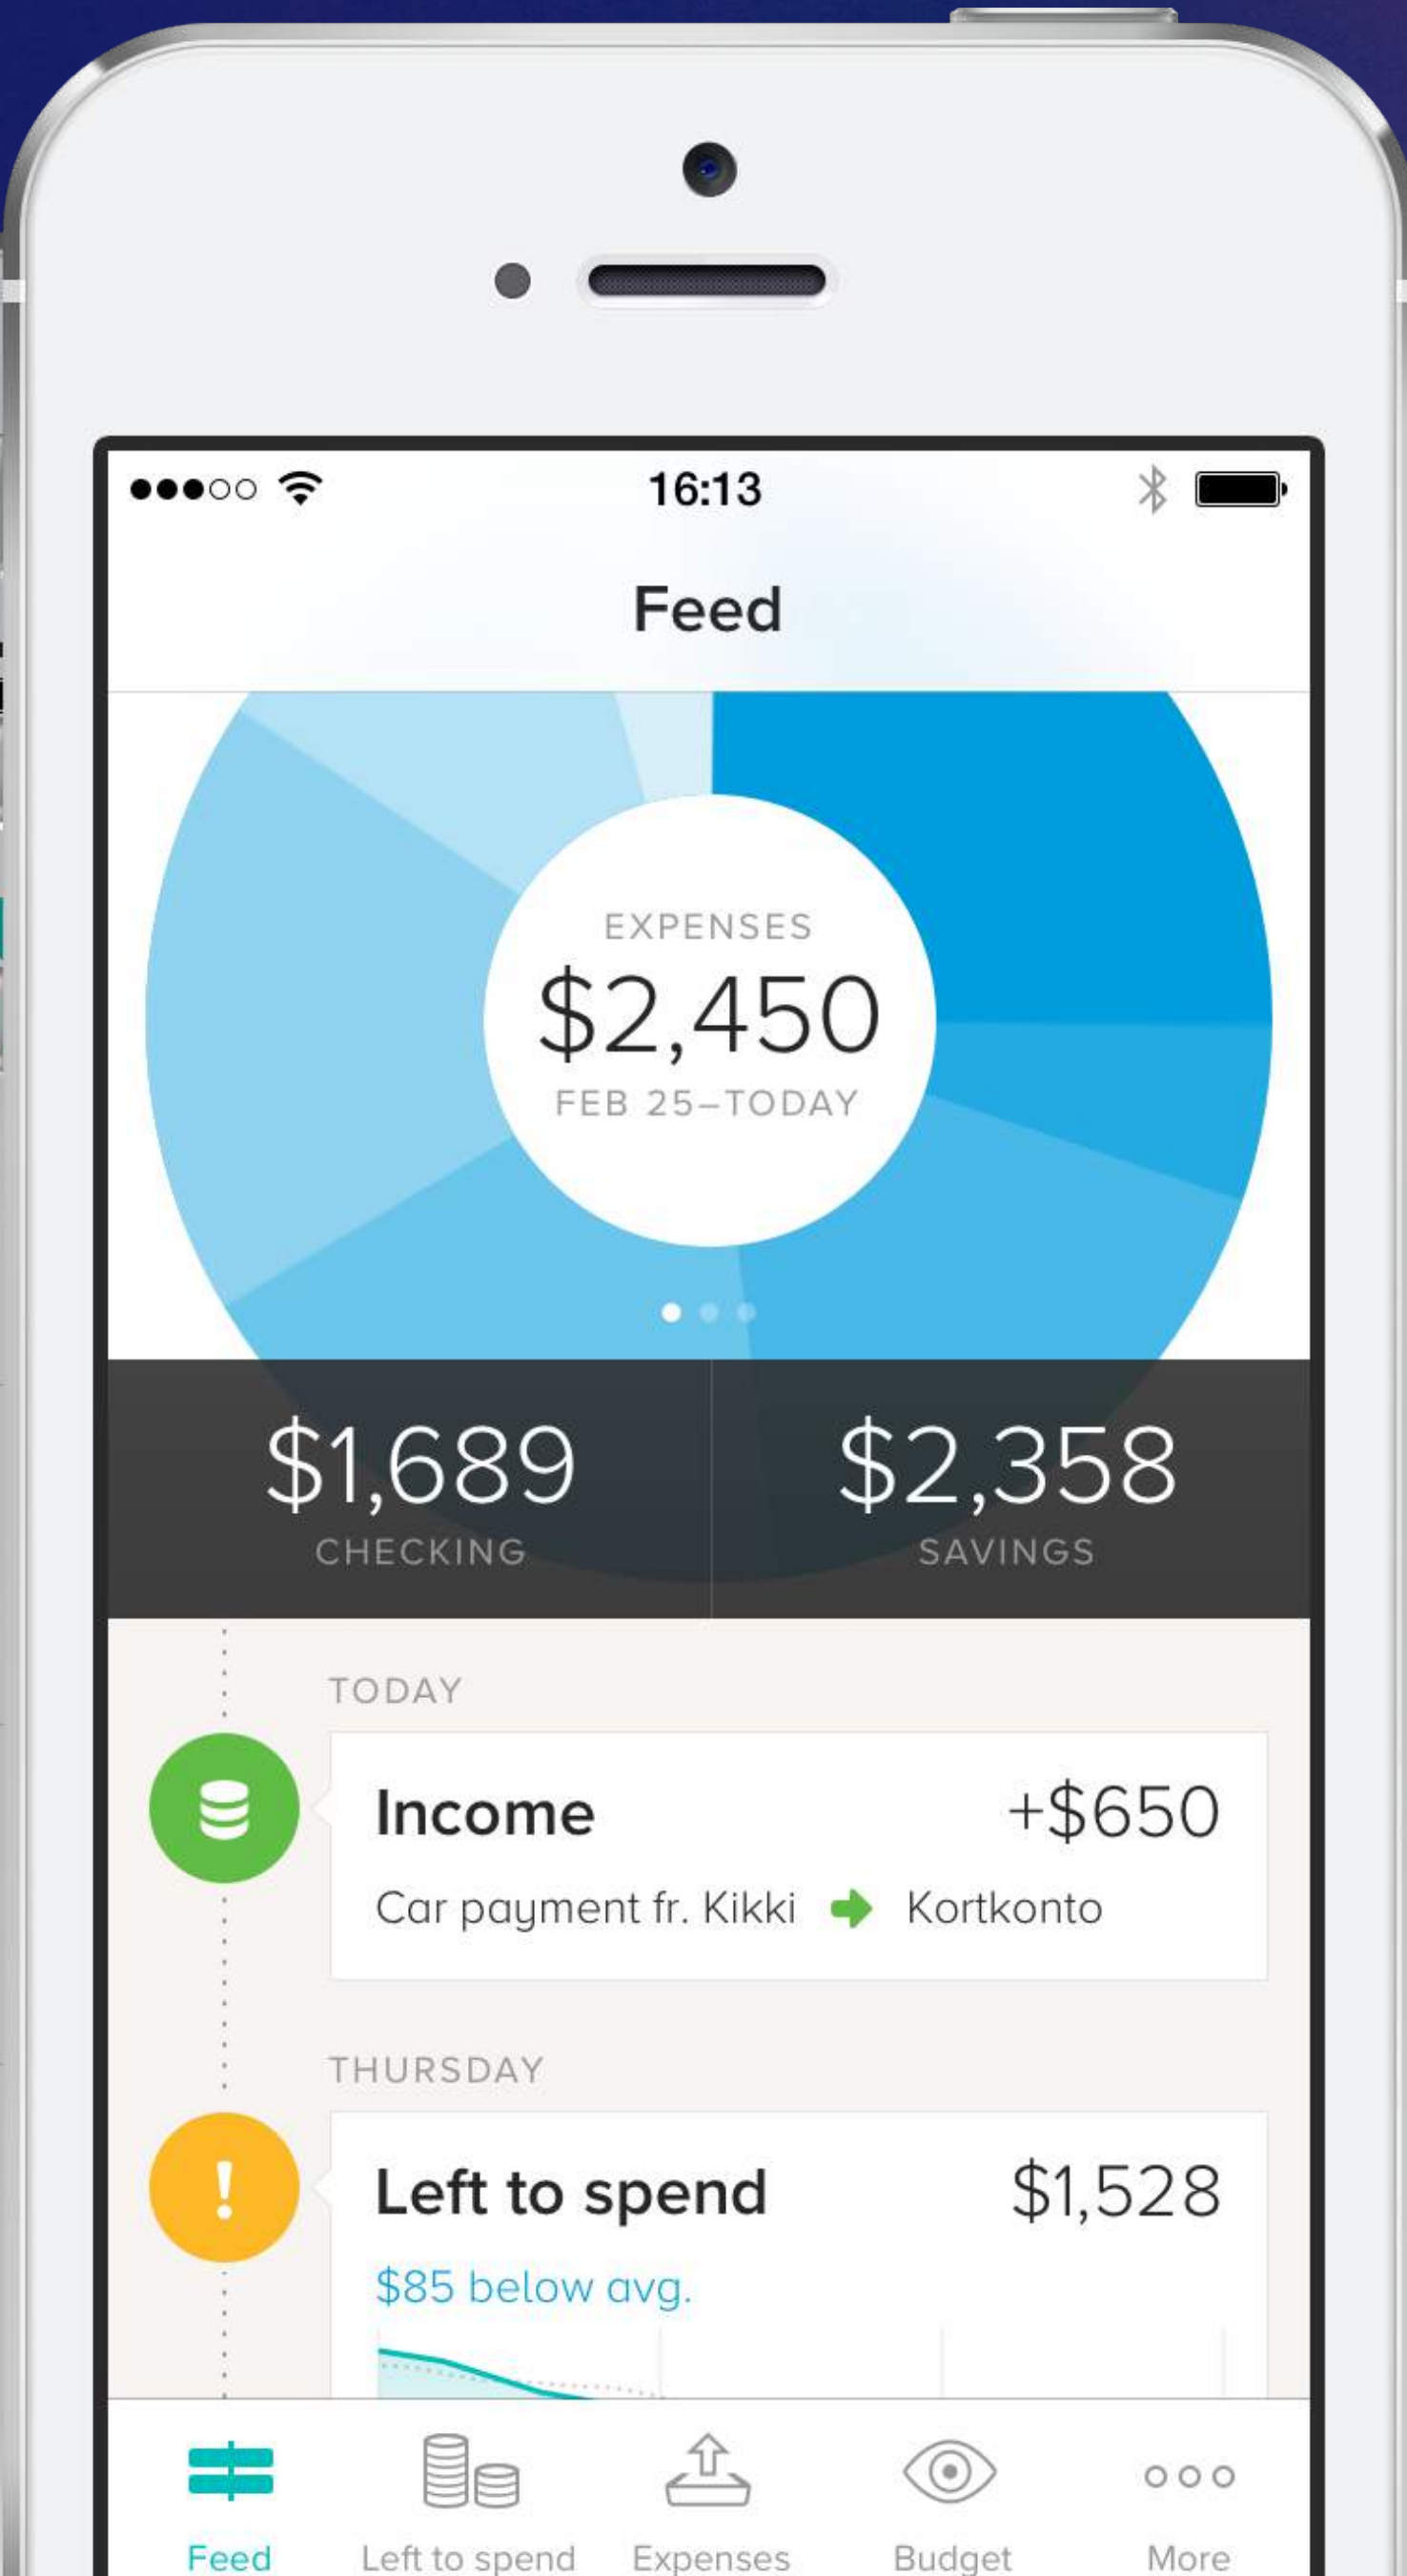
●●●○○ 16:13

Feed

EXPENSES
$2,450
FEB 25–TODAY

$1,689
CHECKING

$2,358
SAVINGS

TODAY

Income +$650
Car payment fr. Kikki Kortkonto

THURSDAY

Left to spend $1,528
$85 below avg.

Feed Left to spend Expenses Budget More